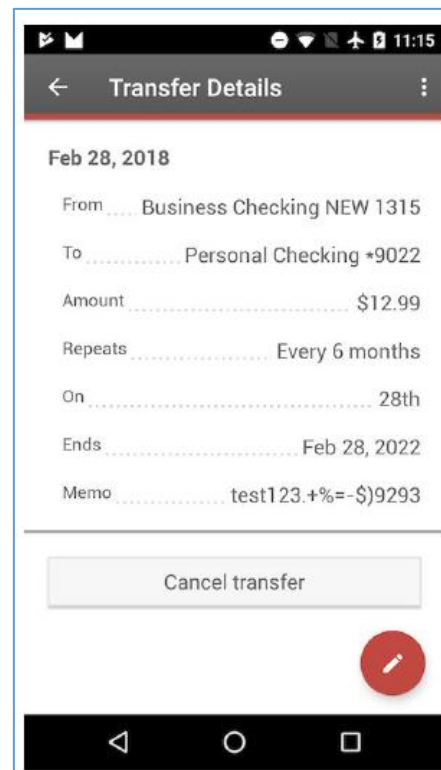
11:15

Transfer Details

Feb 28, 2018

| | |
|---|---|
| From | Business Checking NEW 1315 |
| To | Personal Checking *9022 |
| Amount | \$12.99 |
| Repeats | Every 6 months |
| On | 28th |
| Ends | Feb 28, 2022 |
| Memo | test123.+%=-\$)9293 |

Cancel transfer